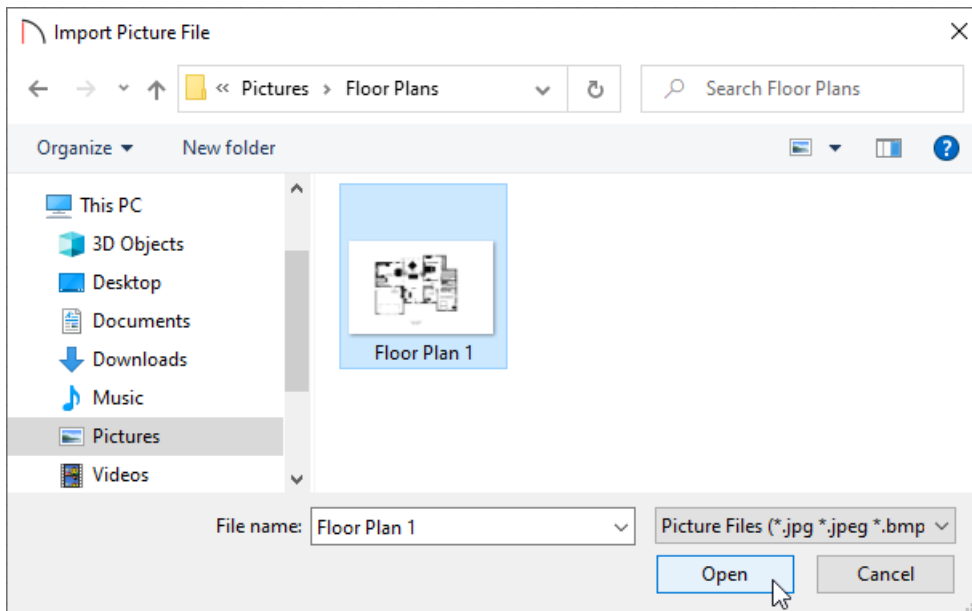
Import Picture File

« Pictures › Floor Plans

Search Floor Plans

Organize ▾

New folder

This PC

3D Objects

Desktop

Documents

Downloads

Music

Pictures

Videos

Floor Plan 1

File name: Floor Plan 1

Picture Files (*.jpg *.jpeg *.bmp

Open

Cancel